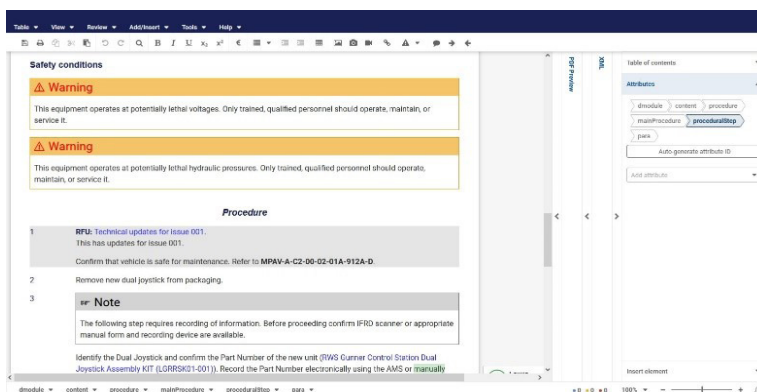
Table ▾ View ▾ Review ▾ Add/Insert ▾ Tools ▾ Help ▾

Safety conditions

⚠ Warning

This equipment operates at potentially lethal voltages. Only trained, qualified personnel should operate, maintain, or service it.

⚠ Warning

This equipment operates at potentially lethal hydraulic pressures. Only trained, qualified personnel should operate, maintain, or service it.

Procedure

1 RFU: Technical updates for issue 001.
This has updates for issue 001.

Confirm that vehicle is safe for maintenance. Refer to MPAV-A-C2-00-02-01A-912A-D.

2 Remove new dual joystick from packaging.

3 ☞ Note

The following step requires recording of information. Before proceeding confirm IFRD scanner or appropriate manual form and recording device are available.

Identify the Dual Joystick and confirm the Part Number of the new unit (RWS Gunner Control Station Dual Joystick Assembly KIT (LGRRSK01-001)). Record the Part Number electronically using the AMS or manually

PDF Preview

XML

Table of contents

Attributes

dmodule content procedure mainProcedure proceduralStep para

Auto generate attribute ID

Add attribute

Insert element

dmodule ▾ content ▾ procedure ▾ mainProcedure ▾ proceduralStep ▾ para ▾

100%